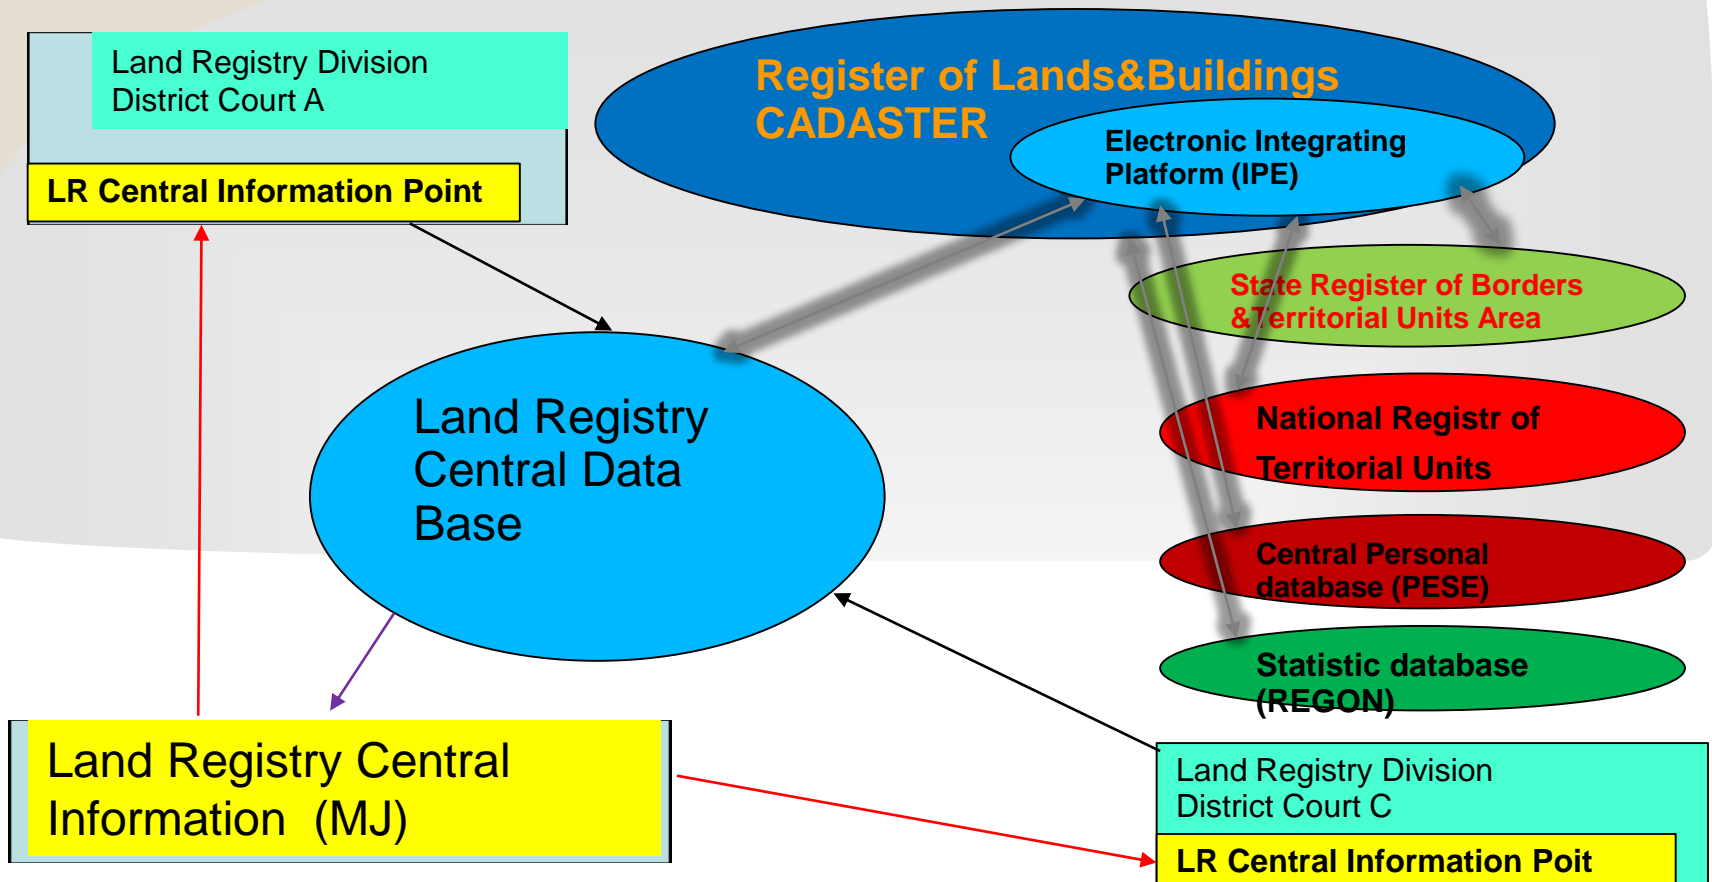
Land Registry Division
District Court A

LR Central Information Point

Register of Lands&Buildings
CADASTER

Electronic Integrating Platform (IPE)

State Register of Borders &Territorial Units Area

National Registr of Territorial Units

Central Personal database (PESE)

Statistic database (REGON)

Land Registry Central Data Base

Land Registry Central Information (MJ)

Land Registry Division
District Court C

LR Central Information Poit